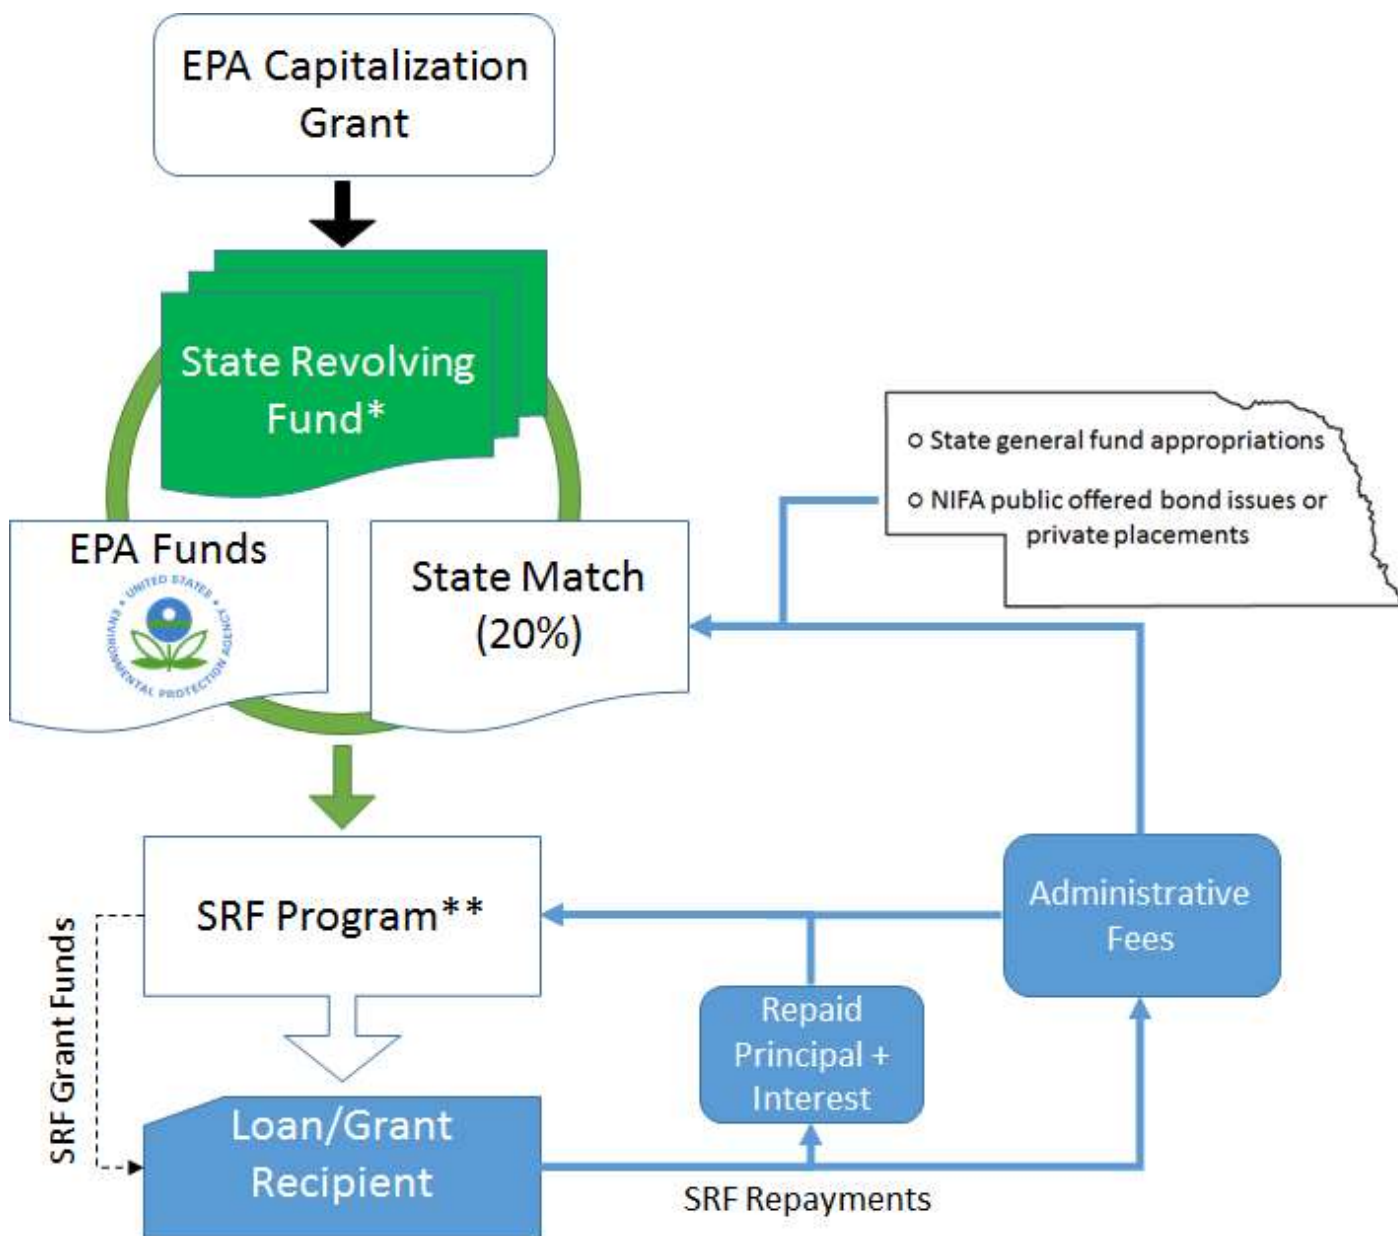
EPA Capitalization Grant

State Revolving Fund*

EPA Funds

UNITED STATES ENVIRONMENTAL PROTECTION AGENCY

State Match (20%)

State general fund appropriations

NIFA public offered bond issues or private placements

SRF Program**

SRF Grant Funds

Administrative Fees

Repaid Principal + Interest

Loan/Grant Recipient

SRF Repayments